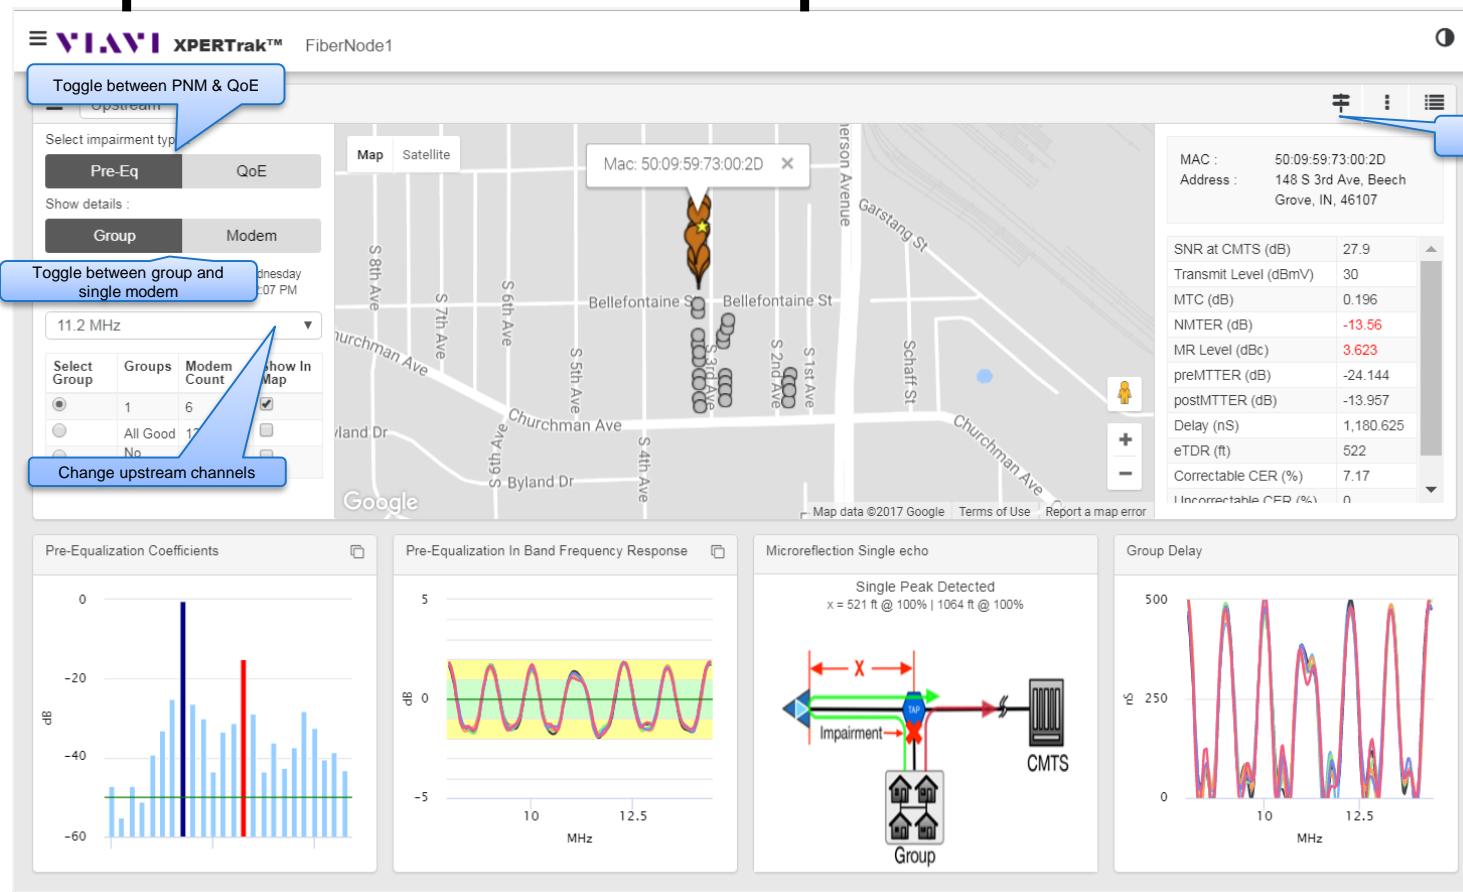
VIAVI XPERTrak™ FiberNode1

Toggle between PNM & QoE

Upstream

Select impairment typ

Pre-Eq | QoE

Show details :

Group | Modem

Toggle between group and single modem

dnesday
:07 PM

11.2 MHz

| Select Group | Groups | Modem Count | Show In Map |
|---|---|---|---|
| ◉ | 1 | 6 | ☑ |
| ○ | All Good | 17 | ☐ |
| | No | | |

Change upstream channels

Map | Satellite

Mac: 50:09:59:73:00:2D ✕

S 8th Ave, S 7th Ave, S 6th Ave, S 5th Ave, S 3rd Ave, S 2nd Ave, S 1st Ave, Schaff St, Bellefontaine St, Bellefontaine St, Churchman Ave, Churchman Ave, Churchman Ave, Garstang St, erson Avenue, S 6th Ave, S 4th Ave, Byland Dr, yland Dr

Google

Map data ©2017 Google Terms of Use Report a map error

| MAC : | 50:09:59:73:00:2D |
|---|---|
| Address : | 148 S 3rd Ave, Beech Grove, IN, 46107 |

| SNR at CMTS (dB) | 27.9 |
|---|---|
| Transmit Level (dBmV) | 30 |
| MTC (dB) | 0.196 |
| NMTER (dB) | -13.56 |
| MR Level (dBc) | 3.623 |
| preMTTER (dB) | -24.144 |
| postMTTER (dB) | -13.957 |
| Delay (nS) | 1,180.625 |
| eTDR (ft) | 522 |
| Correctable CER (%) | 7.17 |
| Uncorrectable CER (%) | 0 |

Pre-Equalization Coefficients
0, -20, -40, -60, dB

Pre-Equalization In Band Frequency Response
5, 0, -5, dB, 10, 12.5, MHz

Microreflection Single echo
Single Peak Detected
x = 521 ft @ 100% | 1064 ft @ 100%
X, TAP, Impairment, CMTS, Group

Group Delay
500, 250, 0, nS, 10, 12.5, MHz